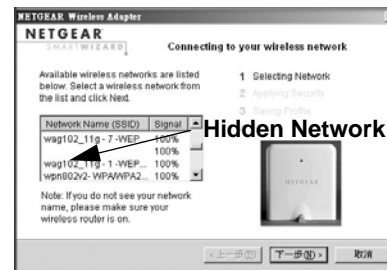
NETGEAR Wireless Adapter

NETGEAR
SMARTWIZARD

Connecting to your wireless network

Available wireless networks are listed below. Select a wireless network from the list and click Next.

1 Selecting Network
2 Applying Security
3 Saving Profile

| Network Name (SSID) | Signal |
|---|---|
| wag102_11g - 7 -WEP | 100% |
| | 100% |
| wag102_11g - 1 -WEP... | 100% |
| wpn802v2- WPA/WPA2... | 100% |

Hidden Network

NETGEAR

Note: If you do not see your network name, please make sure your wireless router is on.

< 上一步(B) 下一步(N) > 取消